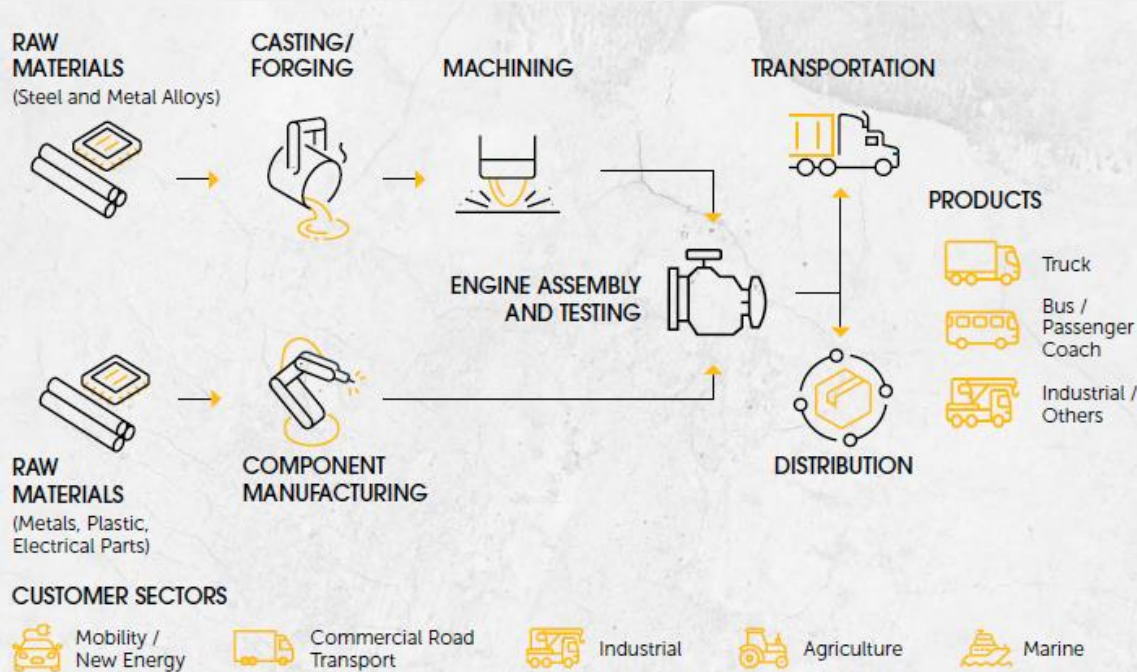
RAW MATERIALS
(Steel and Metal Alloys)

CASTING/ FORGING

MACHINING

TRANSPORTATION

PRODUCTS

Truck

Bus / Passenger Coach

Industrial / Others

ENGINE ASSEMBLY AND TESTING

DISTRIBUTION

RAW MATERIALS
(Metals, Plastic, Electrical Parts)

COMPONENT MANUFACTURING

CUSTOMER SECTORS

Mobility / New Energy

Commercial Road Transport

Industrial

Agriculture

Marine